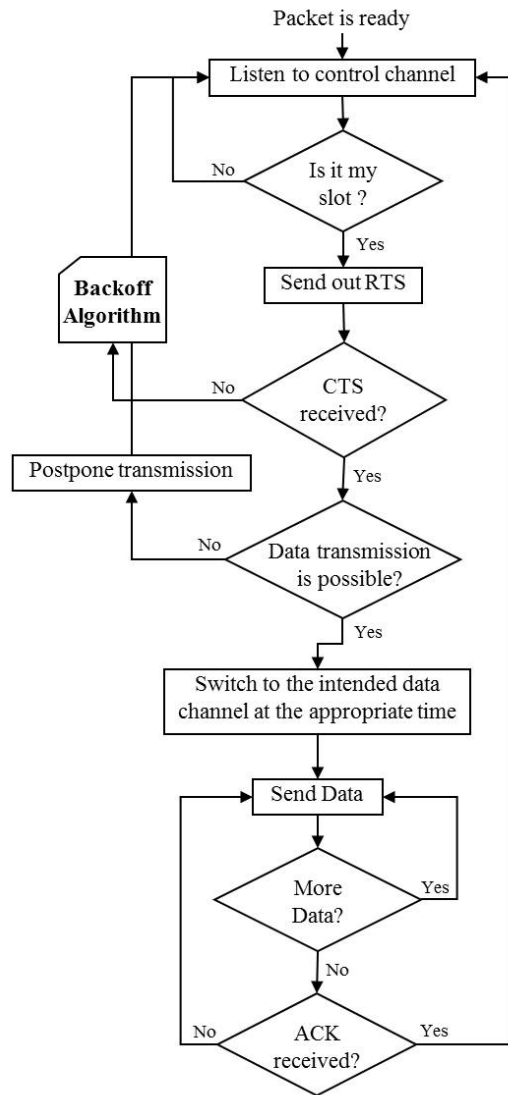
Packet is ready

Listen to control channel

No

Is it my slot ?

Yes

Backoff Algorithm

Send out RTS

No

CTS received?

Postpone transmission

Yes

No

Data transmission is possible?

Yes

Switch to the intended data channel at the appropriate time

Send Data

More Data?

Yes

No

No

ACK received?

Yes